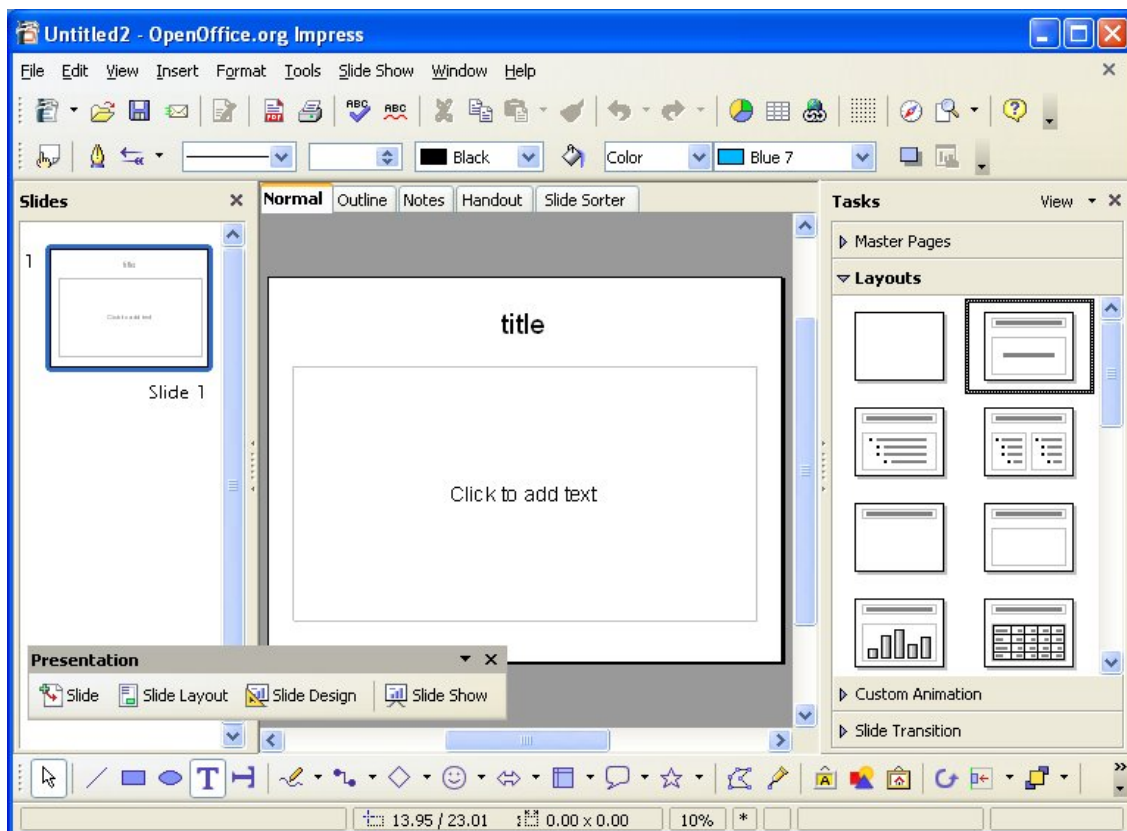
Untitled2 - OpenOffice.org Impress

File Edit View Insert Format Tools Slide Show Window Help

Black Color Blue 7

Slides

1

title

Click to add text

Slide 1

Normal Outline Notes Handout Slide Sorter

title

Click to add text

Tasks View

Master Pages

Layouts

Custom Animation

Slide Transition

Presentation

Slide Slide Layout Slide Design Slide Show

13.95 / 23.01 0.00 x 0.00 10% *